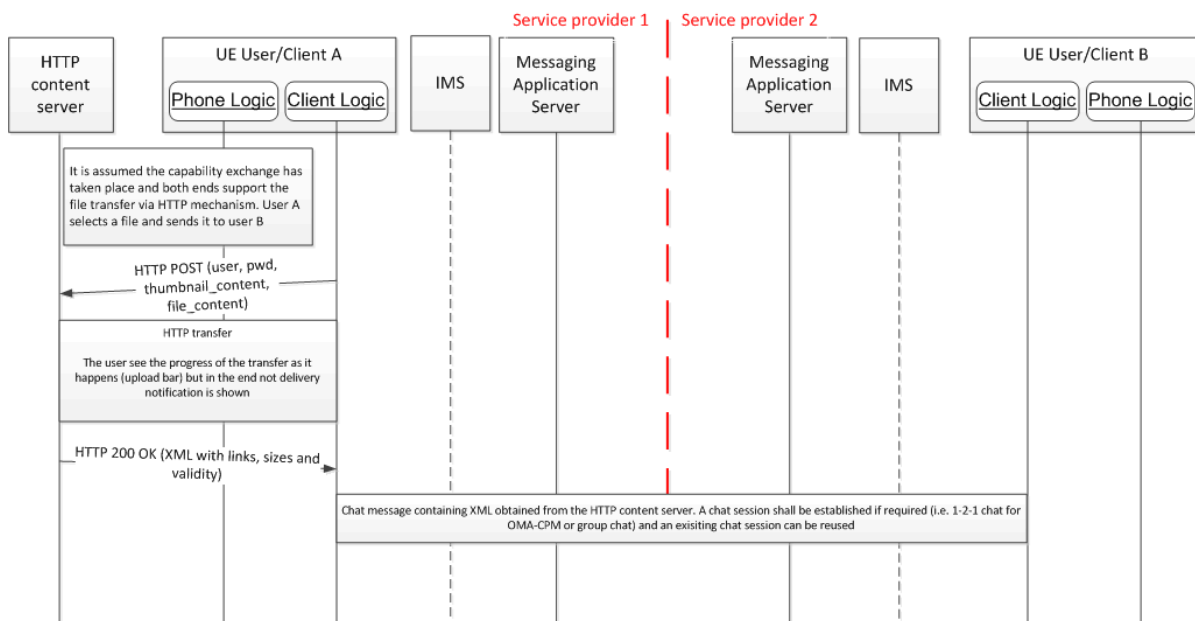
Service provider 1

Service provider 2

HTTP content server

UE User/Client A

Phone Logic

Client Logic

IMS

Messaging Application Server

Messaging Application Server

IMS

UE User/Client B

Client Logic

Phone Logic

It is assumed the capability exchange has taken place and both ends support the file transfer via HTTP mechanism. User A selects a file and sends it to user B

HTTP POST (user, pwd, thumbnail_content, file_content)

HTTP transfer

The user see the progress of the transfer as it happens (upload bar) but in the end not delivery notification is shown

HTTP 200 OK (XML with links, sizes and validity)

Chat message containing XML obtained from the HTTP content server. A chat session shall be established if required (i.e. 1-2-1 chat for OMA-CPM or group chat) and an exisiting chat session can be reused